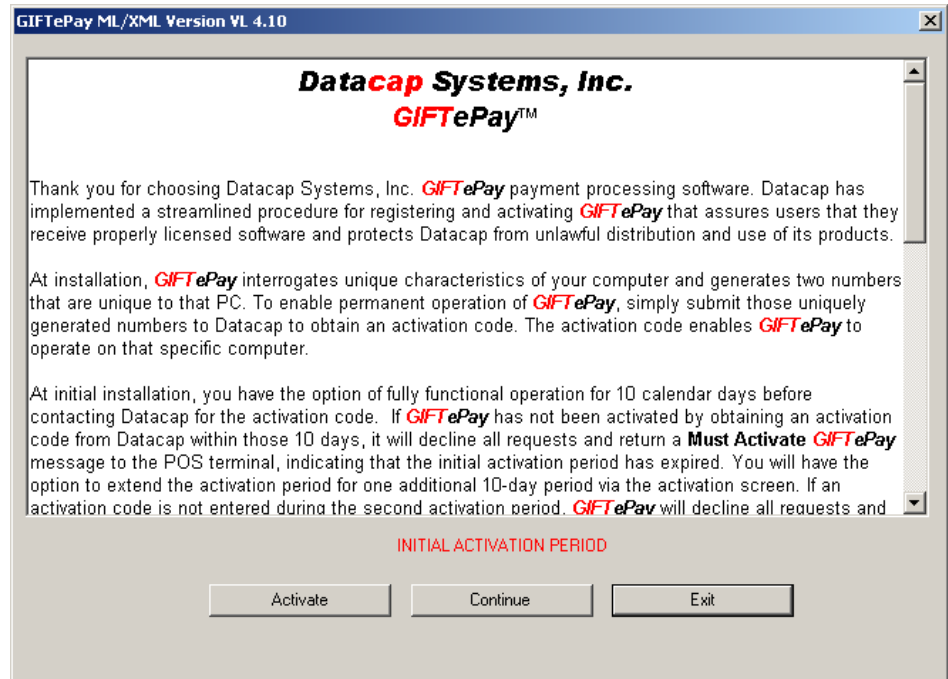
GIFTePay ML/XML Version VL 4.10

Datacap Systems, Inc.
GIFTePay™

Thank you for choosing Datacap Systems, Inc. GIFTePay payment processing software. Datacap has implemented a streamlined procedure for registering and activating GIFTePay that assures users that they receive properly licensed software and protects Datacap from unlawful distribution and use of its products.

At installation, GIFTePay interrogates unique characteristics of your computer and generates two numbers that are unique to that PC. To enable permanent operation of GIFTePay, simply submit those uniquely generated numbers to Datacap to obtain an activation code. The activation code enables GIFTePay to operate on that specific computer.

At initial installation, you have the option of fully functional operation for 10 calendar days before contacting Datacap for the activation code. If GIFTePay has not been activated by obtaining an activation code from Datacap within those 10 days, it will decline all requests and return a Must Activate GIFTePay message to the POS terminal, indicating that the initial activation period has expired. You will have the option to extend the activation period for one additional 10-day period via the activation screen. If an activation code is not entered during the second activation period, GIFTePay will decline all requests and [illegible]

INITIAL ACTIVATION PERIOD

Activate
Continue
Exit